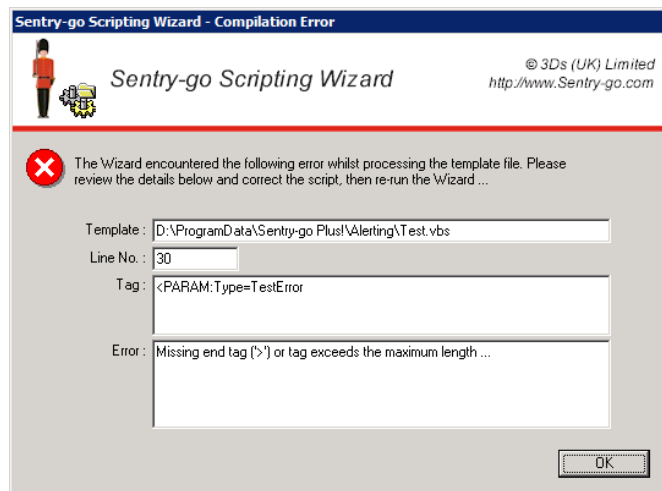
Sentry-go Scripting Wizard - Compilation Error

Sentry-go Scripting Wizard

© 3Ds (UK) Limited
http://www.Sentry-go.com

The Wizard encountered the following error whilst processing the template file. Please review the details below and correct the script, then re-run the Wizard ...

Template : D:\ProgramData\Sentry-go Plus!\Alerting\Test.vbs

Line No. : 30

Tag : <PARAM:Type=TestError

Error : Missing end tag ('>') or tag exceeds the maximum length ...

OK